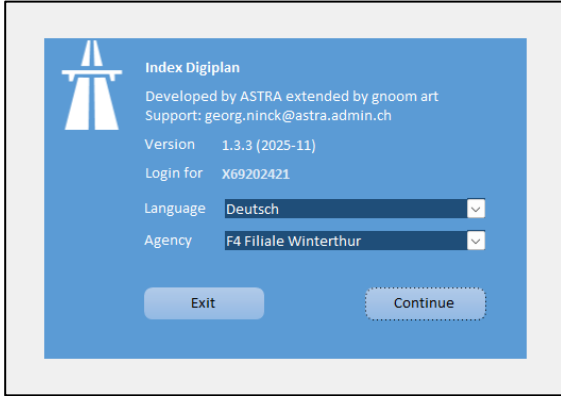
Index Digiplan

Developed by ASTRA extended by gnoom art
Support: georg.ninck@astra.admin.ch

Version 1.3.3 (2025-11)

Login for X69202421

Language Deutsch

Agency F4 Filiale Winterthur

Exit

Continue